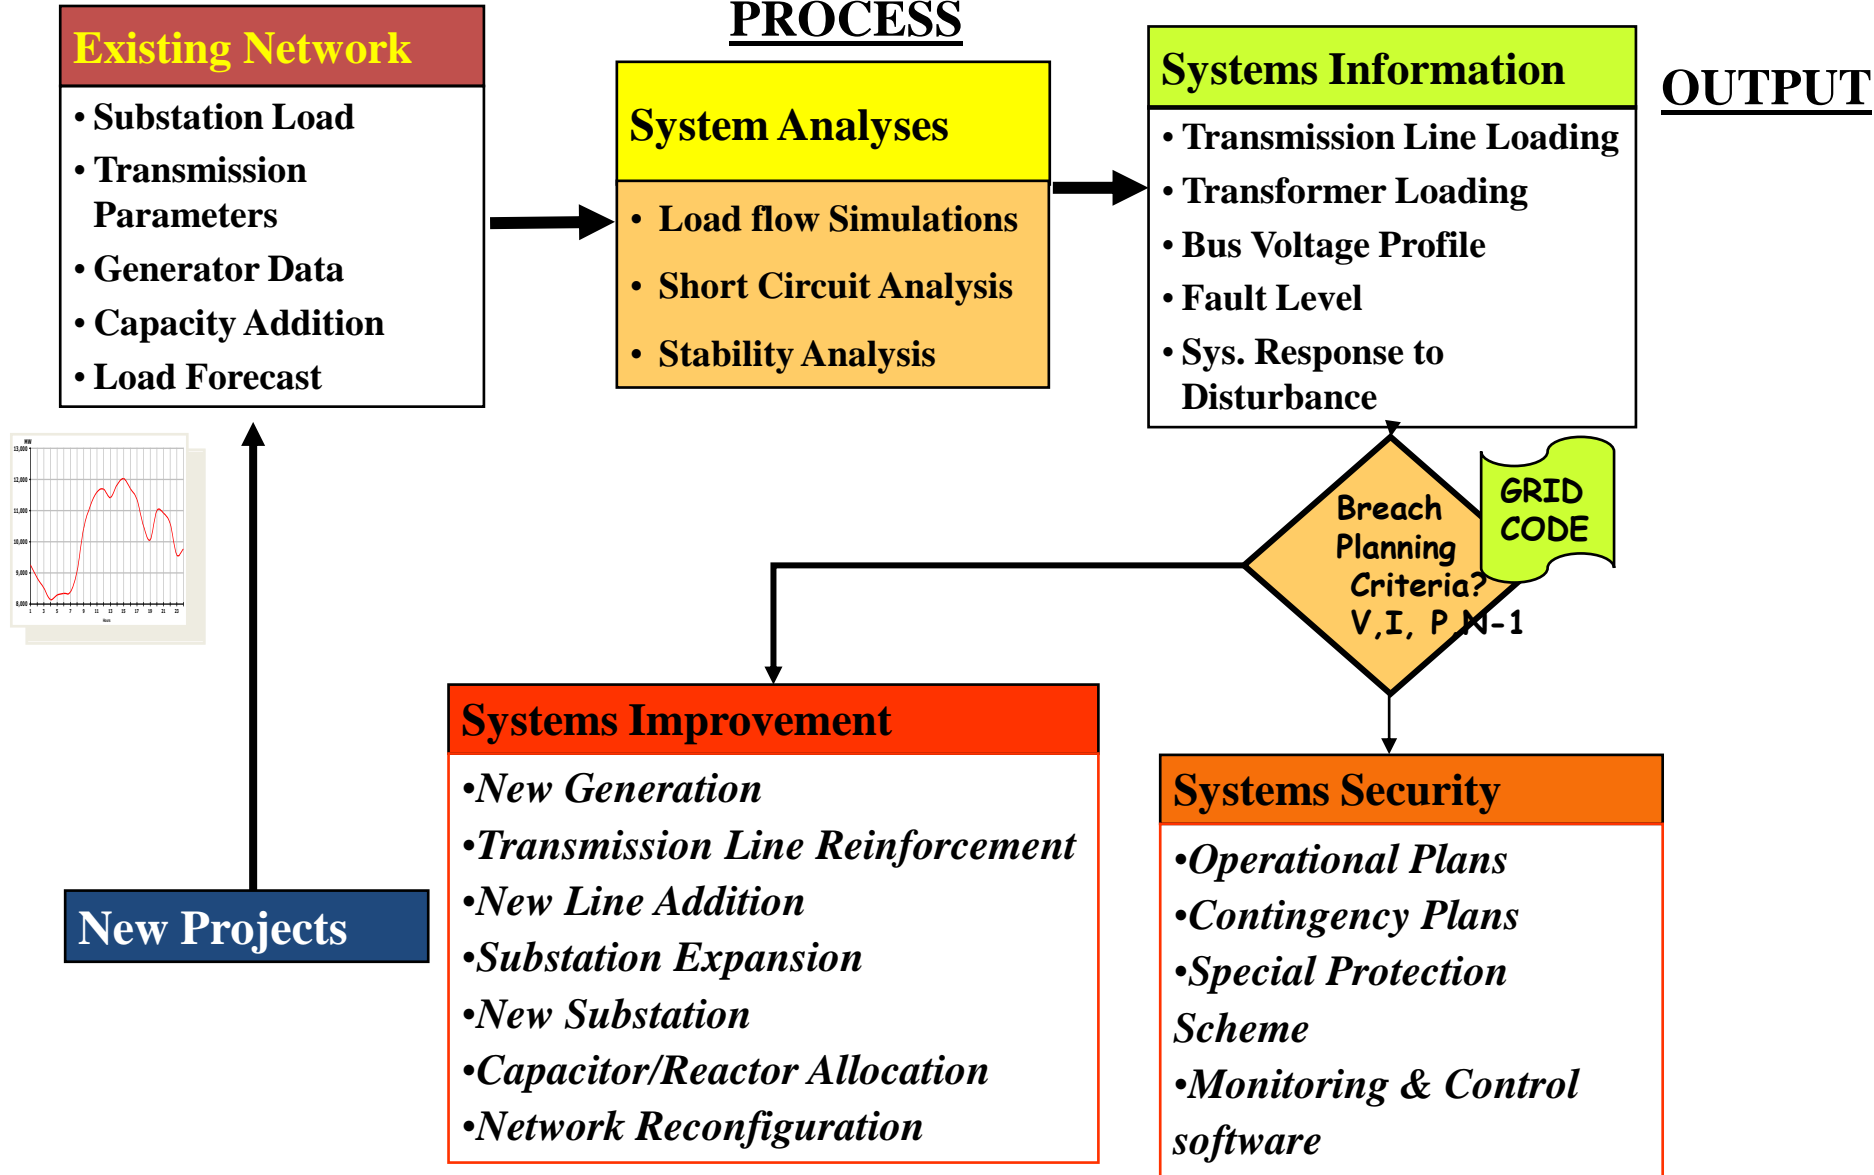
PROCESS

OUTPUT

Existing Network

• Substation Load
• Transmission Parameters
• Generator Data
• Capacity Addition
• Load Forecast

System Analyses

• Load flow Simulations
• Short Circuit Analysis
• Stability Analysis

Systems Information

• Transmission Line Loading
• Transformer Loading
• Bus Voltage Profile
• Fault Level
• Sys. Response to Disturbance

Breach Planning Criteria? V,I, P N-1

GRID CODE

Systems Improvement

•New Generation
•Transmission Line Reinforcement
•New Line Addition
•Substation Expansion
•New Substation
•Capacitor/Reactor Allocation
•Network Reconfiguration

Systems Security

•Operational Plans
•Contingency Plans
•Special Protection Scheme
•Monitoring & Control software

New Projects